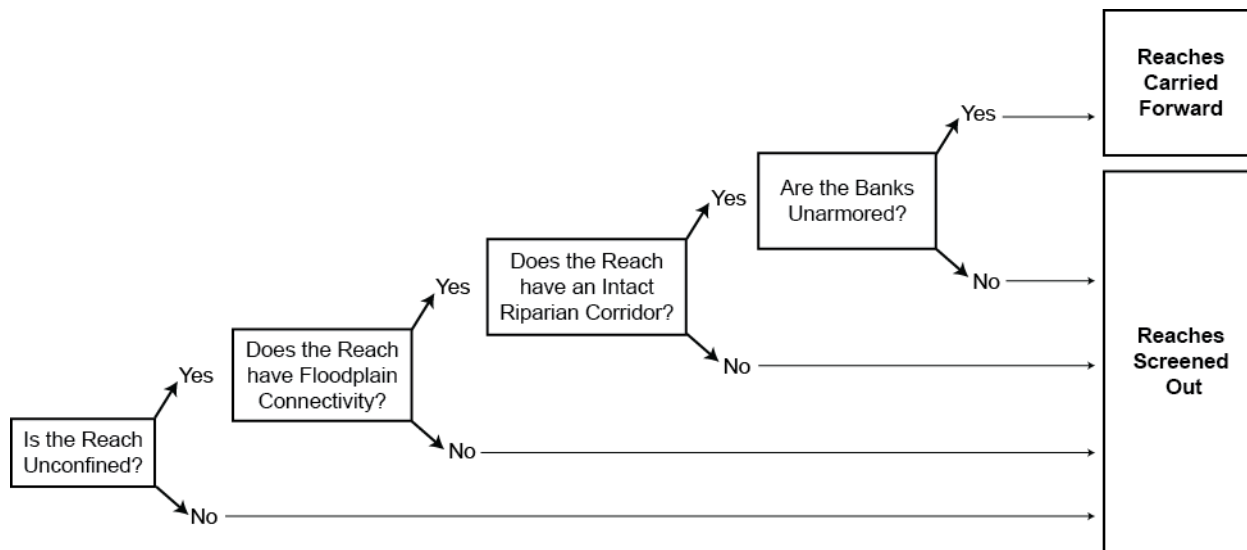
Is the Reach Unconfined?

Yes

No

Does the Reach have Floodplain Connectivity?

Yes

No

Does the Reach have an Intact Riparian Corridor?

Yes

No

Are the Banks Unarmored?

Yes

No

Reaches Carried Forward

Reaches Screened Out